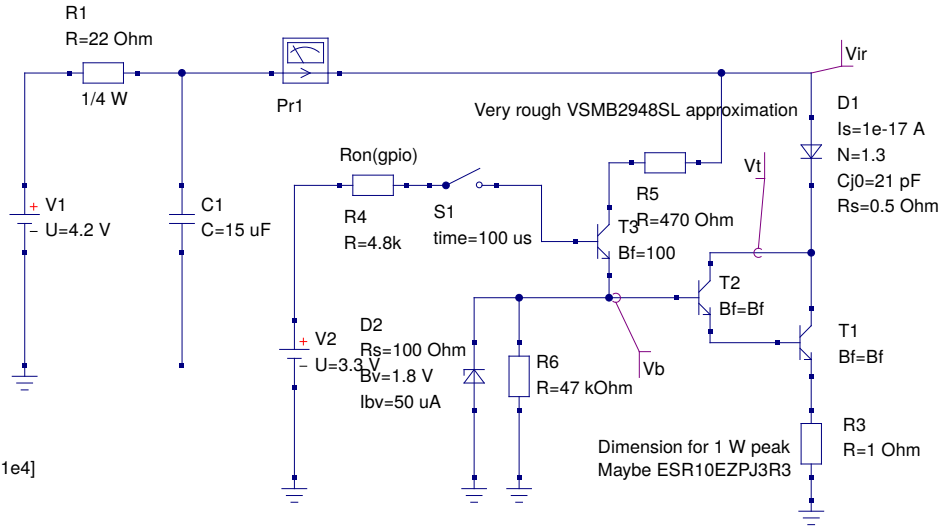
R1
R=22 Ohm
1/4 W
Pr1
Vir
Very rough VSMB2948SL approximation
D1
Is=1e-17 A
N=1.3
Cj0=21 pF
Rs=0.5 Ohm
Ron(gpio)
R5
R=470 Ohm
Vt
V1
U=4.2 V
C1
C=15 uF
R4
R=4.8k
S1
time=100 us
T3
Bf=100
T2
Bf=Bf
V2
U=3.3 V
D2
Rs=100 Ohm
Bv=1.8 V
Ibv=50 uA
R6
R=47 kOhm
Vb
T1
Bf=Bf
R3
R=1 Ohm
Dimension for 1 W peak
Maybe ESR10EZPJ3R3
1e4]